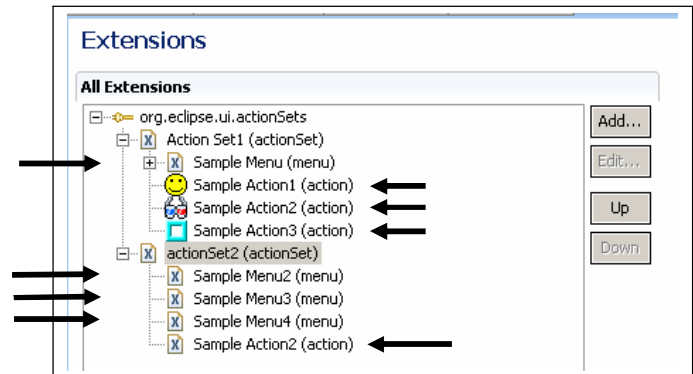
Extensions

All Extensions

org.eclipse.ui.actionSets
Action Set1 (actionSet)
Sample Menu (menu)
Sample Action1 (action)
Sample Action2 (action)
Sample Action3 (action)
actionSet2 (actionSet)
Sample Menu2 (menu)
Sample Menu3 (menu)
Sample Menu4 (menu)
Sample Action2 (action)

Add...
Edit...
Up
Down